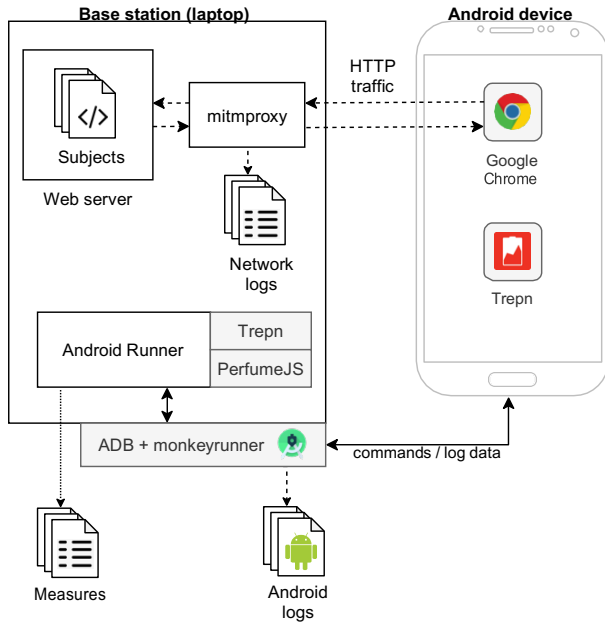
Base station (laptop)

Android device

Subjects

Web server

mitmproxy

HTTP traffic

Google Chrome

Trepn

Network logs

Android Runner

Trepn

PerfumeJS

ADB + monkeyrunner

commands / log data

Measures

Android logs